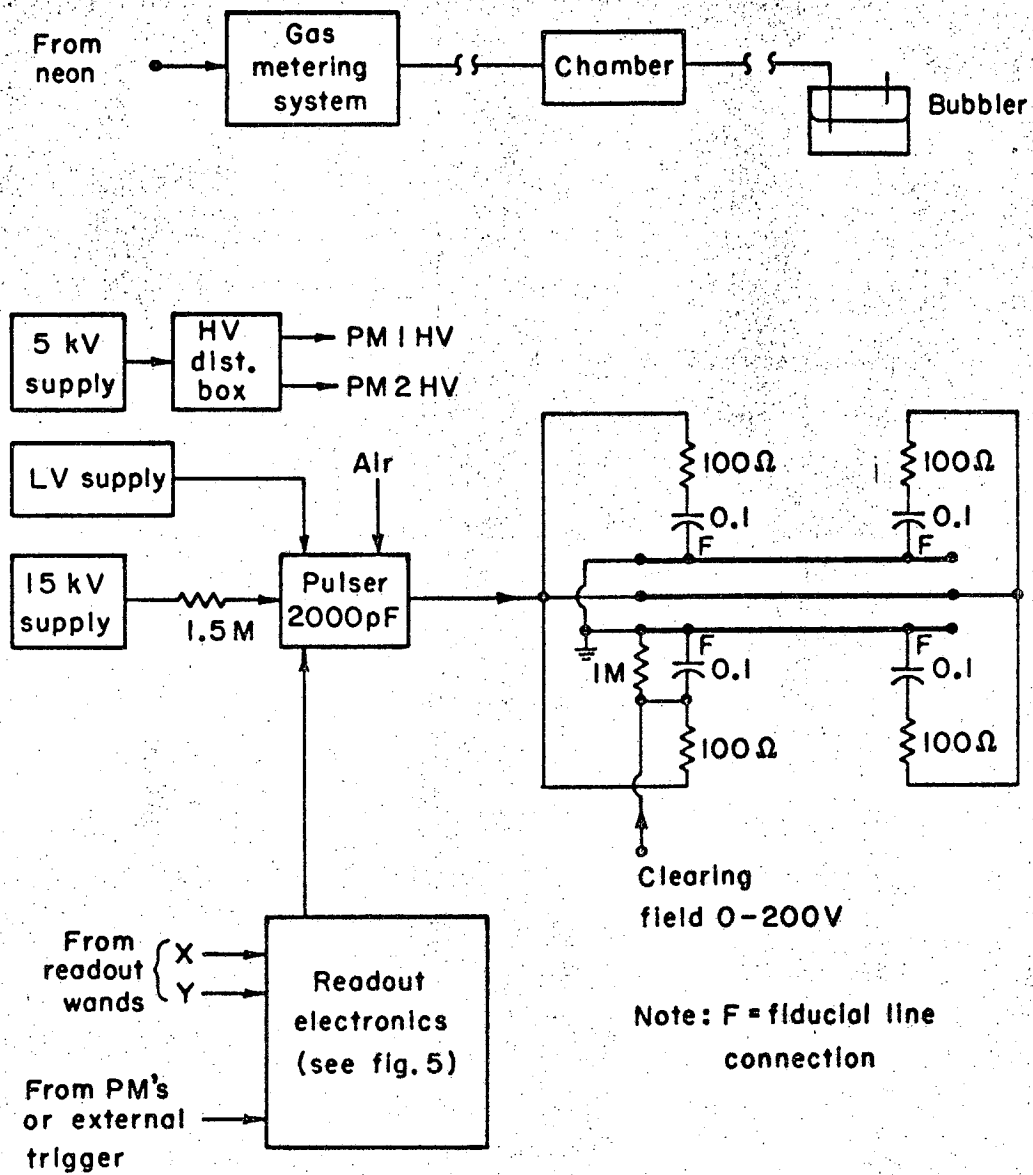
From neon

Gas metering system

Chamber

Bubbler

5 kV supply

HV dist. box

PM 1 HV

PM 2 HV

LV supply

Air

15 kV supply

1.5 M

Pulser 2000pF

100Ω

0.1

F

100Ω

0.1

F

1M

F

0.1

F

0.1

100Ω

100Ω

Clearing field 0-200V

From readout wands

X

Y

Readout electronics (see fig. 5)

From PM's or external trigger

Note: F = fiducial line connection